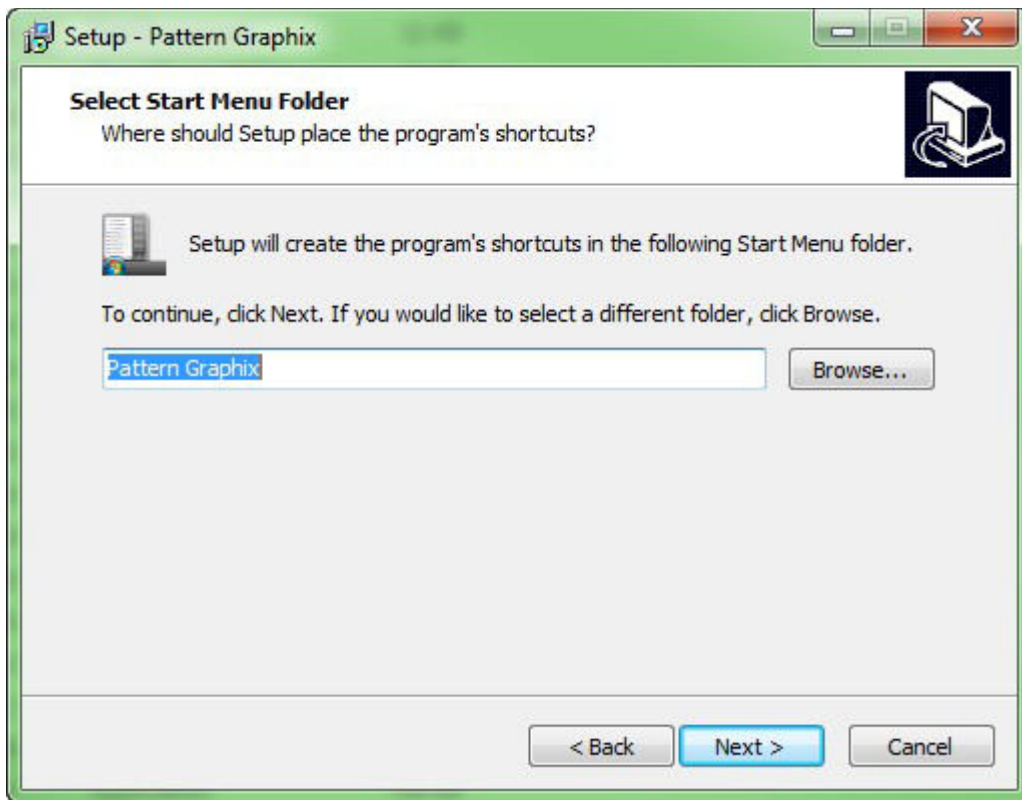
Setup - Pattern Graphix

Select Start Menu Folder
Where should Setup place the program's shortcuts?

Setup will create the program's shortcuts in the following Start Menu folder.

To continue, click Next. If you would like to select a different folder, click Browse.

Pattern Graphix

Browse...

< Back

Next >

Cancel